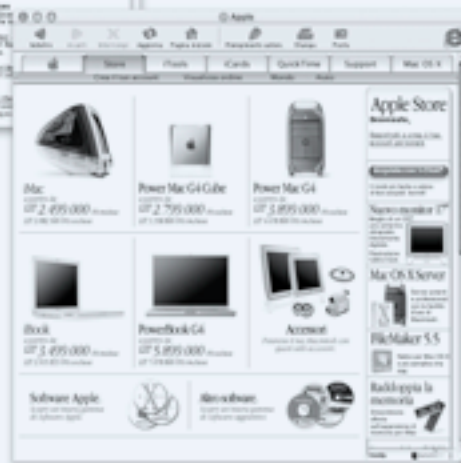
Apple

Store | iTools | iCards | QuickTime | Support | Mac OS X

iMac
£ 2.495.000

Power Mac G4 Cube
£ 2.795.000

Power Mac G4
£ 3.695.000

iBook
£ 3.495.000

PowerBook G4
£ 5.695.000

Accessori

Software Apple

Altro software

Apple Store

Nuovo monitor 17"

Mac OS X Server

FileMaker 5.5

Raddoppia la memoria